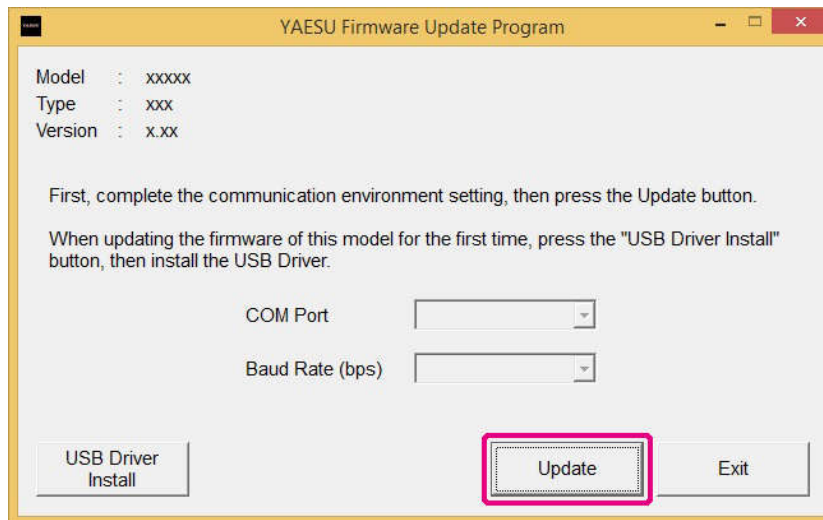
YAESU Firmware Update Program

Model : xxxxx
Type : xxx
Version : x.xx

First, complete the communication environment setting, then press the Update button.

When updating the firmware of this model for the first time, press the "USB Driver Install" button, then install the USB Driver.

COM Port

Baud Rate (bps)

USB Driver Install

Update

Exit